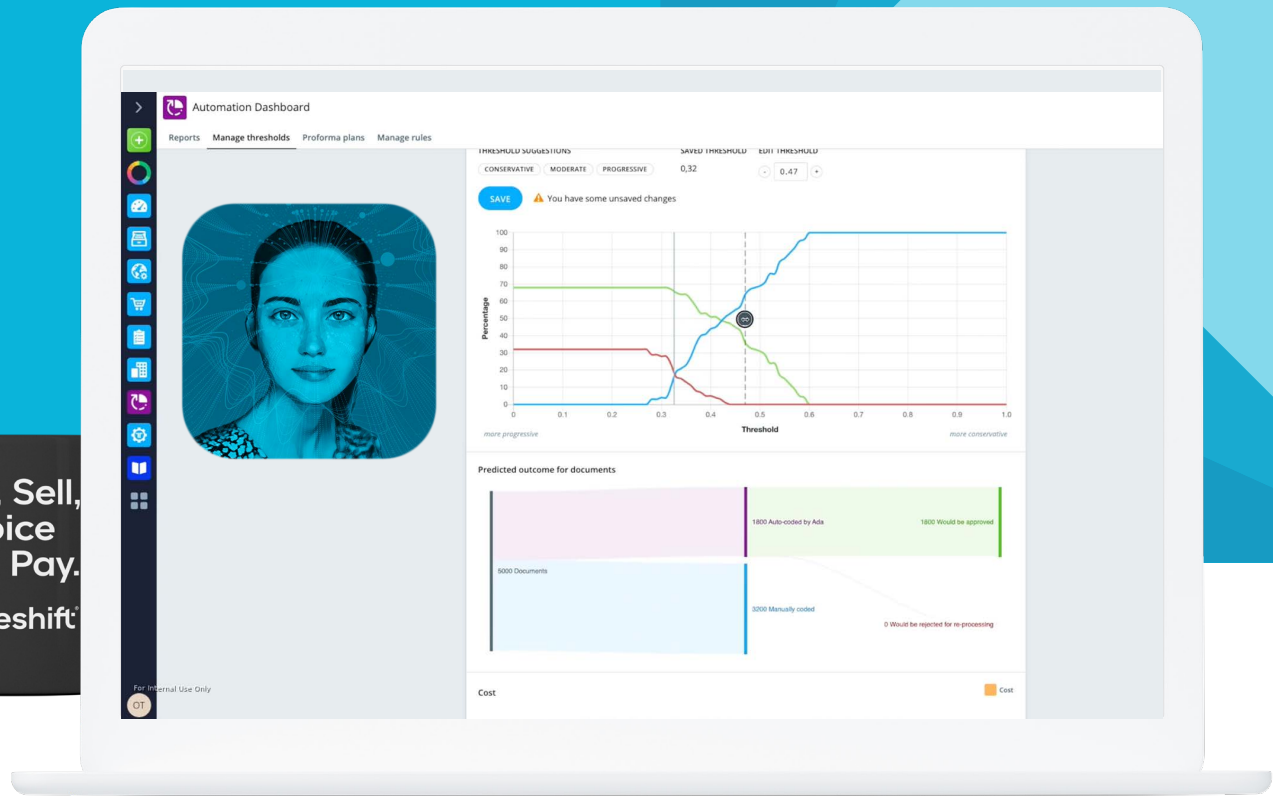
, Sell,
oice
Pay.
eshift

Automation Dashboard

Reports Manage thresholds Proforma plans Manage rules

THRESHOLD SUGGESTIONS
CONSERVATIVE MODERATE PROGRESSIVE

SAVED THRESHOLD
0,32

EDIT THRESHOLD
- 0.47 +

SAVE

You have some unsaved changes

100
90
80
70
60
50
40
30
20
10
0

Percentage

0 0.1 0.2 0.3 0.4 0.5 0.6 0.7 0.8 0.9 1.0

more progressive

Threshold

more conservative

Predicted outcome for documents

1800 Auto-coded by Ada

1800 Would be approved

5000 Documents

3200 Manually coded

0 Would be rejected for re-processing

Cost

Cost

For Internal Use Only

OT